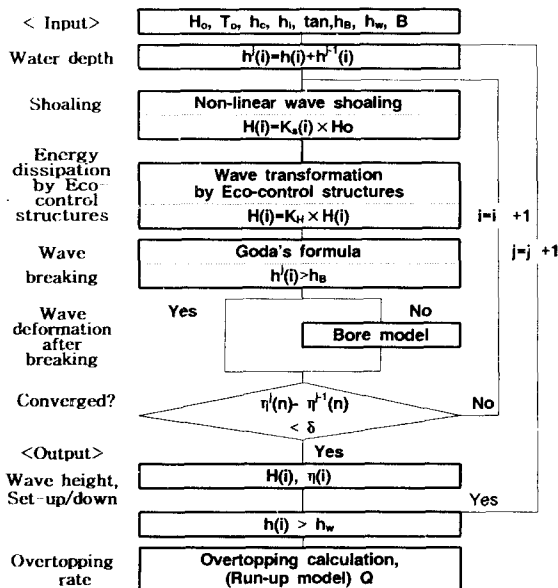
< Input>

$H_o$, $T_o$, $h_c$, $h_i$, $\tan_i h_B$, $h_w$, B

Water depth

$h^j(i)=h(i)+h^{j-1}(i)$

Shoaling

Non-linear wave shoaling

$H(i)=K_s(i)\times Ho$

Energy dissipation by Eco-control structures

Wave transformation by Eco-control structures

$H(i)=K_H\times H(i)$

i=i +1

j=j +1

Wave breaking

Goda's formula

$h^j(i)>h_B$

Wave deformation after breaking

Yes

No

Bore model

Converged?

$\eta^j(n)-\eta^{j-1}(n)$

$<\delta$

No

<Output>

Yes

Wave height, Set-up/down

$H(i)$, $\eta(i)$

Yes

$h(i)>h_w$

Overtopping rate

Overtopping calculation, (Run-up model) Q